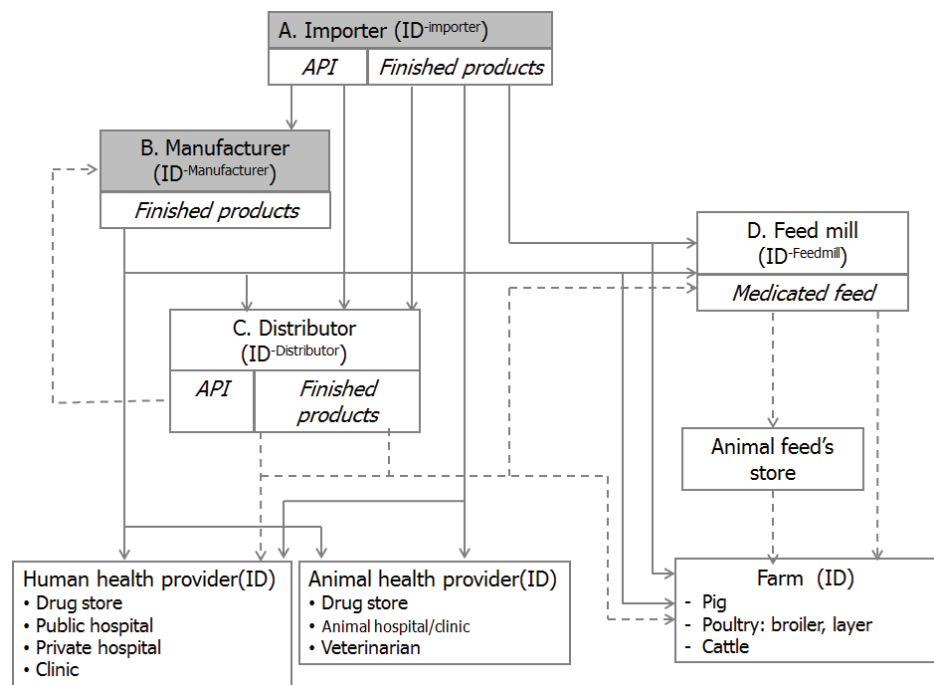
A. Importer (ID$^{-importer}$)

API

Finished products

B. Manufacturer (ID$^{-Manufacturer}$)

Finished products

D. Feed mill (ID$^{-Feedmill}$)

Medicated feed

C. Distributor (ID$^{-Distributor}$)

API

Finished products

Animal feed's store

Human health provider(ID)
• Drug store
• Public hospital
• Private hospital
• Clinic

Animal health provider(ID)
• Drug store
• Animal hospital/clinic
• Veterinarian

Farm (ID)
- Pig
- Poultry: broiler, layer
- Cattle